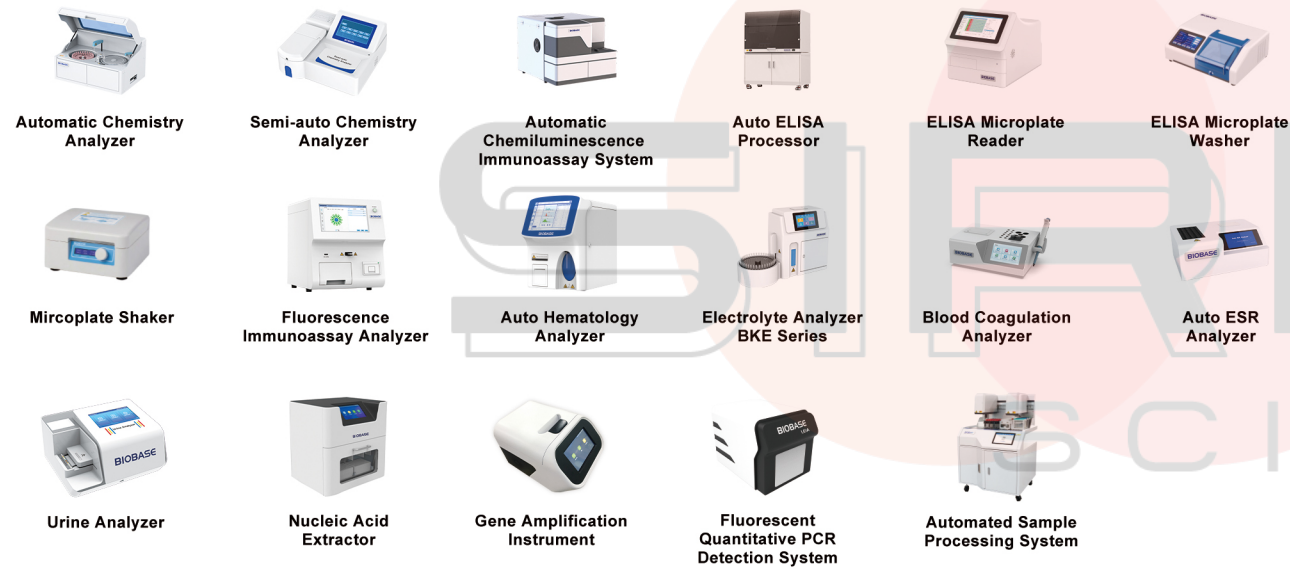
Automatic Chemistry Analyzer

Semi-auto Chemistry Analyzer

Automatic Chemiluminescence Immunoassay System

Auto ELISA Processor

ELISA Microplate Reader

ELISA Microplate Washer

Mircoplate Shaker

Fluorescence Immunoassay Analyzer

Auto Hematology Analyzer

Electrolyte Analyzer BKE Series

Blood Coagulation Analyzer

Auto ESR Analyzer

Urine Analyzer

Nucleic Acid Extractor

Gene Amplification Instrument

Fluorescent Quantitative PCR Detection System

Automated Sample Processing System

BIOBASE

BIOBASE

BIOBASE

BIOBASE

SIRI

SCI